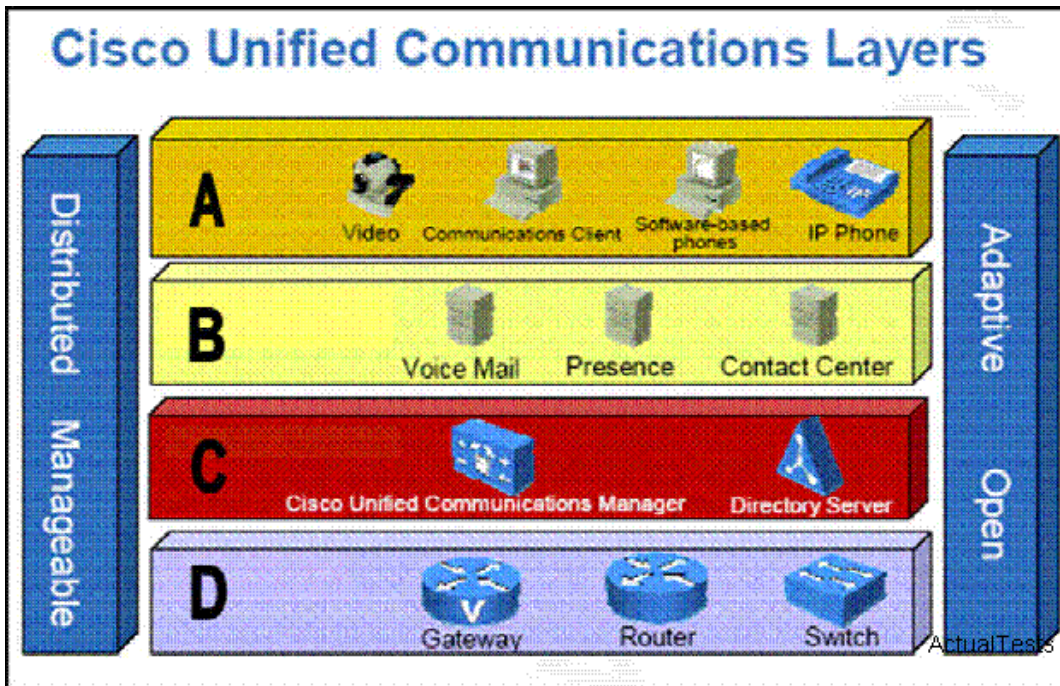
Cisco Unified Communications Layers

Distributed Manageable

A
Video
Communications Client
Software-based phones
IP Phone

B
Voice Mail
Presence
Contact Center

C
Cisco Unified Communications Manager
Directory Server

D
Gateway
Router
Switch

Adaptive Open

ActualTests